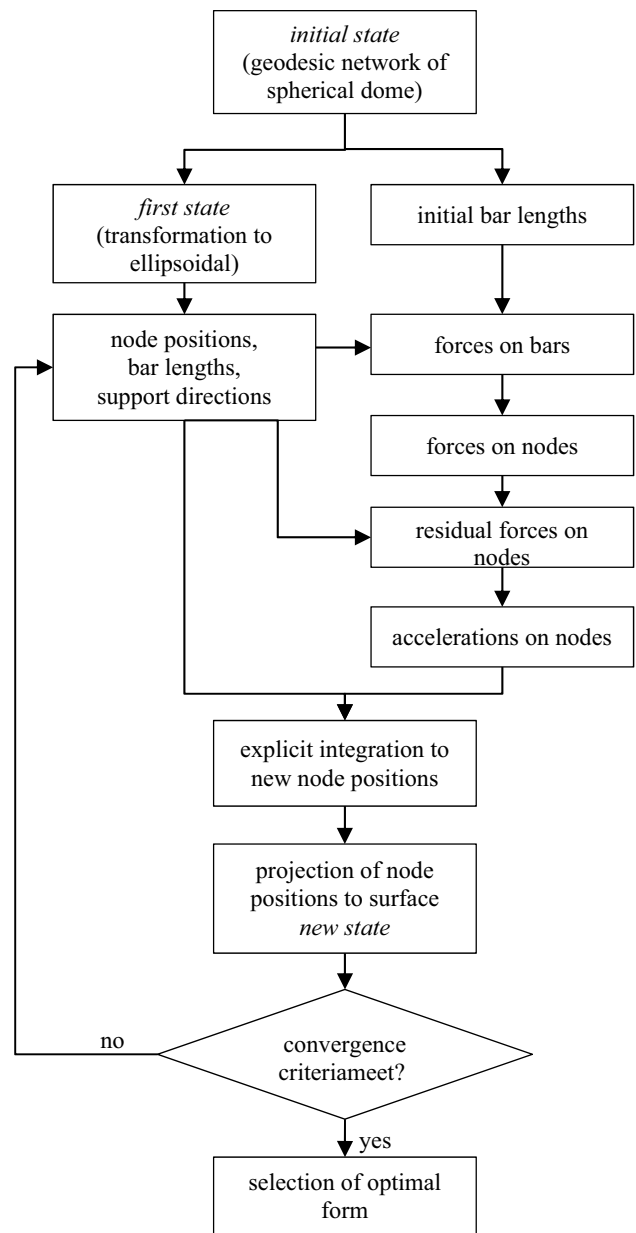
initial state
(geodesic network of spherical dome)

first state
(transformation to ellipsoidal)

initial bar lengths

node positions, bar lengths, support directions

forces on bars

forces on nodes

residual forces on nodes

accelerations on nodes

explicit integration to new node positions

projection of node positions to surface
new state

no

convergence criteriameet?

yes

selection of optimal form